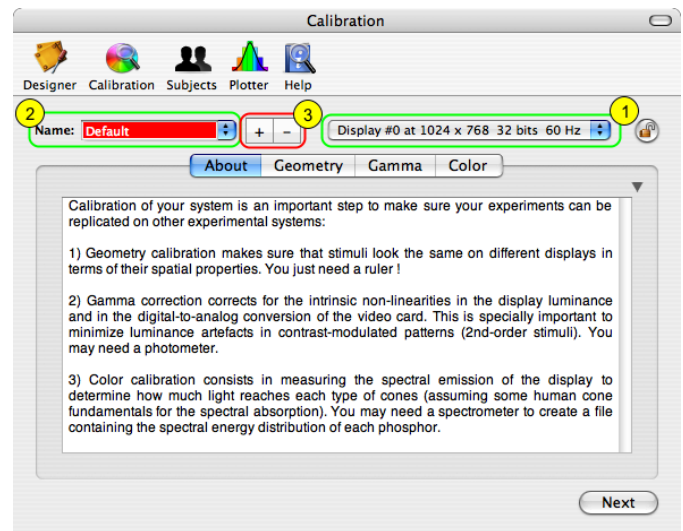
Calibration

Designer Calibration Subjects Plotter Help

2 Name: Default

3 + −

Display #0 at 1024 x 768 32 bits 60 Hz 1

About Geometry Gamma Color

Calibration of your system is an important step to make sure your experiments can be replicated on other experimental systems:

1) Geometry calibration makes sure that stimuli look the same on different displays in terms of their spatial properties. You just need a ruler !

2) Gamma correction corrects for the intrinsic non-linearities in the display luminance and in the digital-to-analog conversion of the video card. This is specially important to minimize luminance artefacts in contrast-modulated patterns (2nd-order stimuli). You may need a photometer.

3) Color calibration consists in measuring the spectral emission of the display to determine how much light reaches each type of cones (assuming some human cone fundamentals for the spectral absorption). You may need a spectrometer to create a file containing the spectral energy distribution of each phosphor.

Next